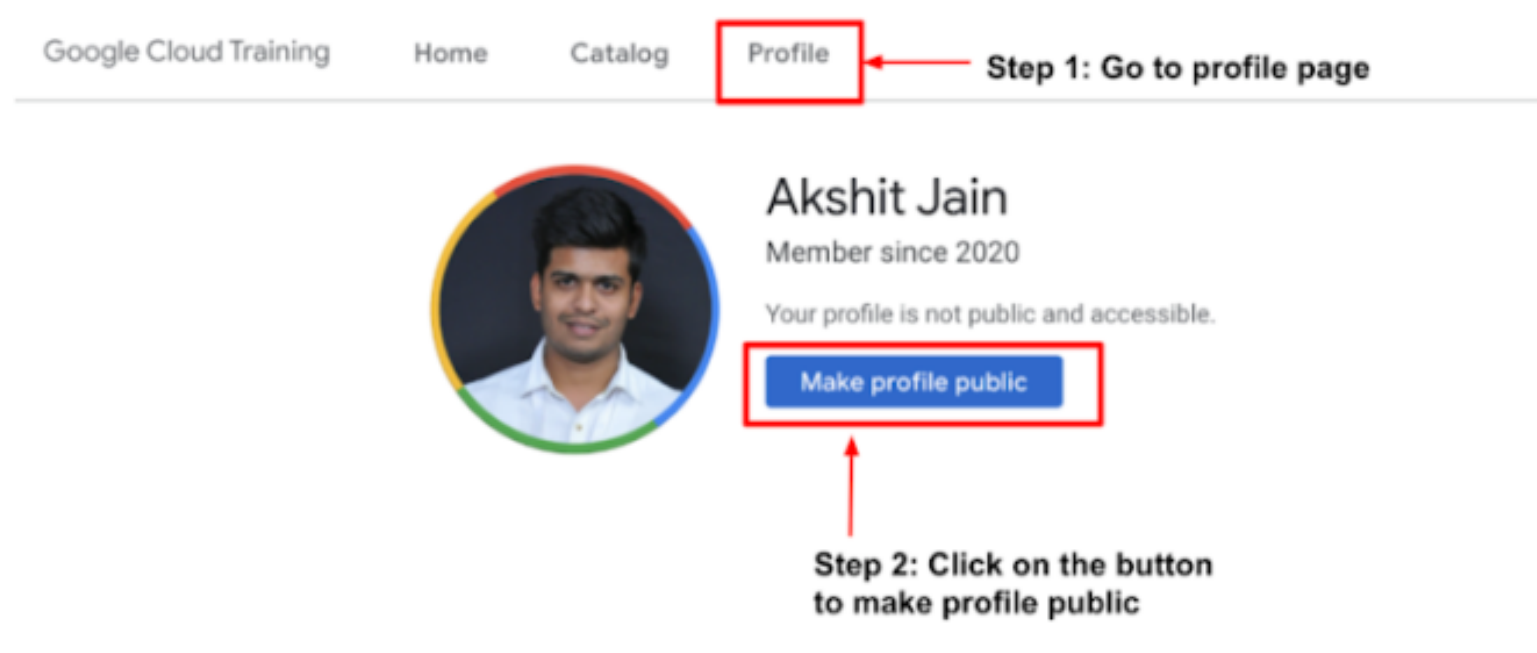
Google Cloud Training Home Catalog Profile

Step 1: Go to profile page

Akshit Jain

Member since 2020

Your profile is not public and accessible.

Make profile public

Step 2: Click on the button to make profile public